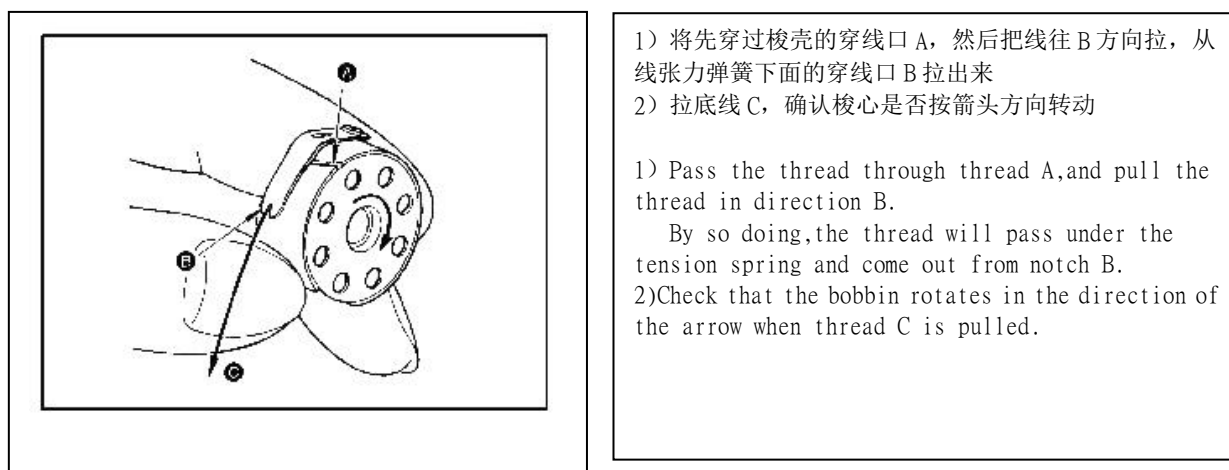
A

B

C

1）将先穿过梭壳的穿线口 A，然后把线往 B 方向拉，从线张力弹簧下面的穿线口 B 拉出来
2）拉底线 C，确认梭心是否按箭头方向转动

1）Pass the thread through thread A,and pull the thread in direction B.
By so doing,the thread will pass under the tension spring and come out from notch B.
2)Check that the bobbin rotates in the direction of the arrow when thread C is pulled.